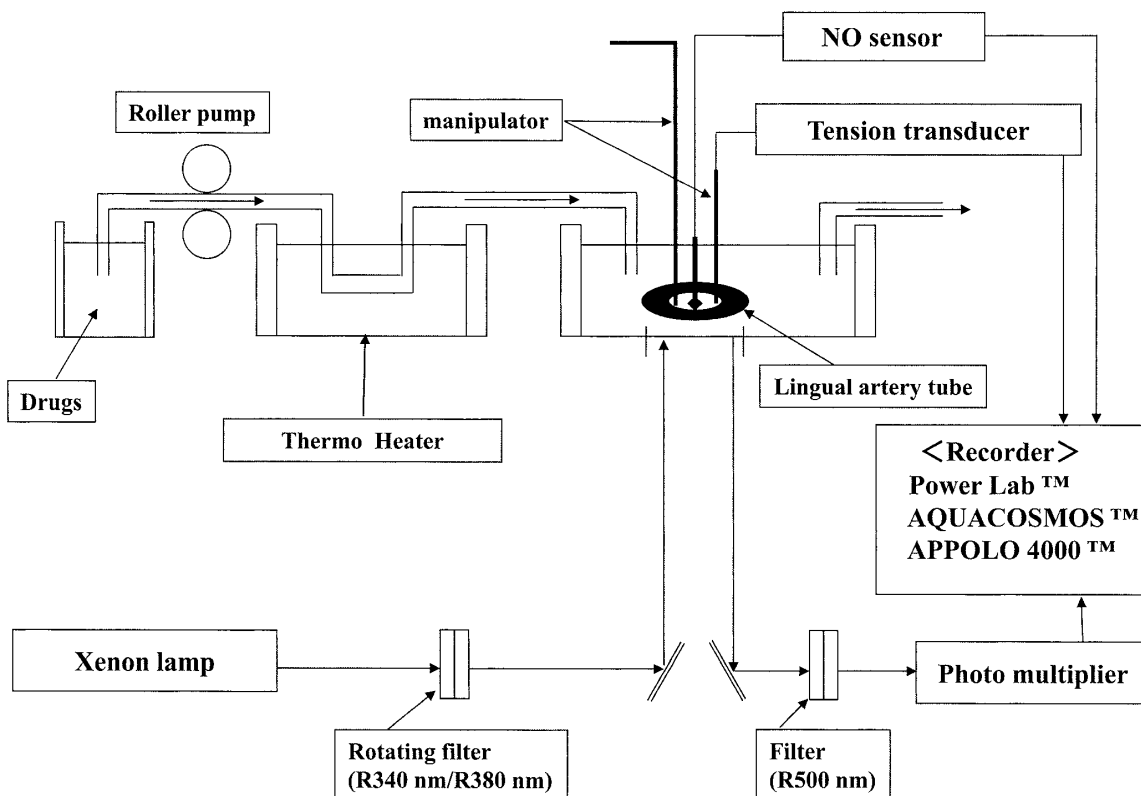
NO sensor

Roller pump

manipulator

Tension transducer

Drugs

Thermo Heater

Lingual artery tube

<Recorder>
Power Lab ™
AQUACOSMOS ™
APPOLO 4000 ™

Xenon lamp

Photo multiplier

Rotating filter
(R340 nm/R380 nm)

Filter
(R500 nm)